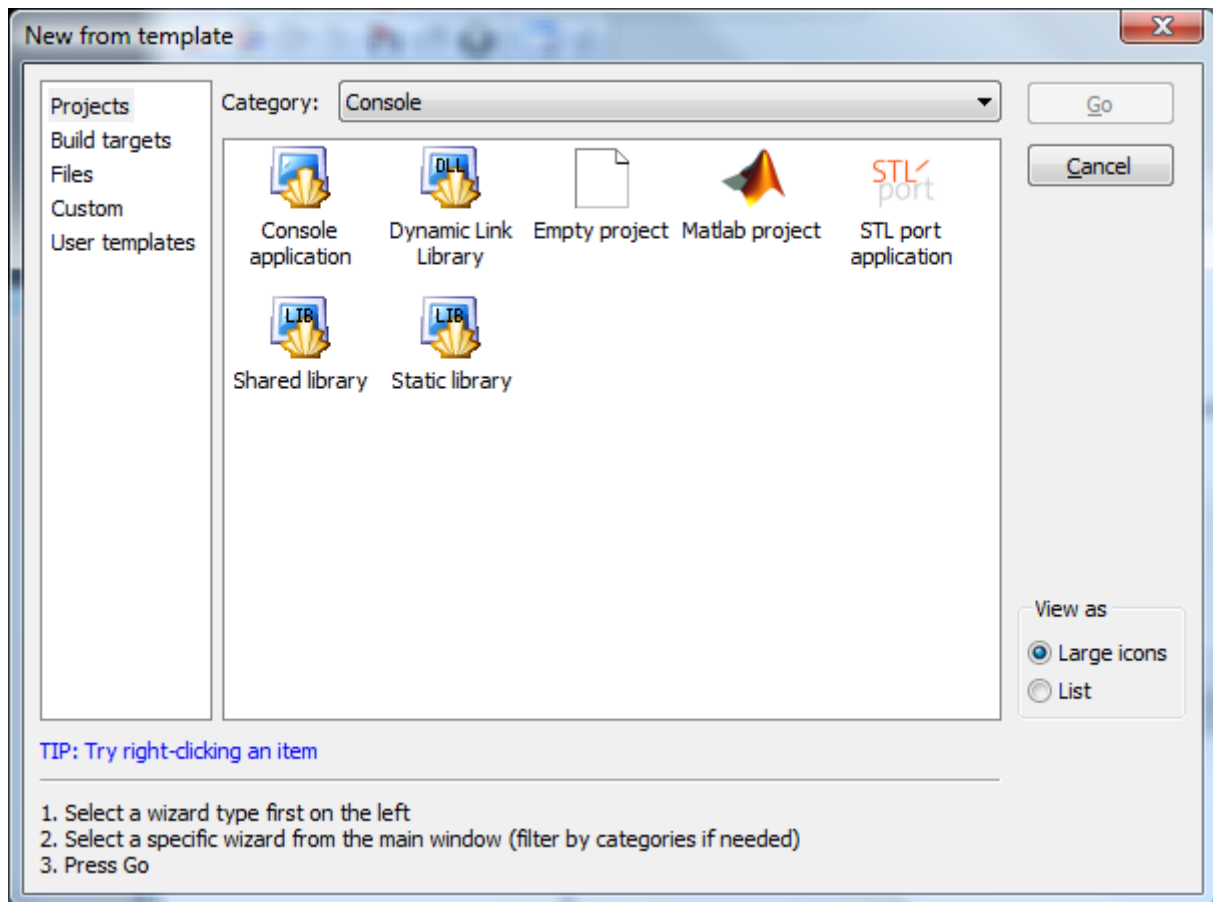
New from template

Projects
Build targets
Files
Custom
User templates

Category: Console

DLL

STL port

LIB

LIB

Console application
Dynamic Link Library
Empty project
Matlab project
STL port application
Shared library
Static library

Go
Cancel

View as
Large icons
List

TIP: Try right-clicking an item

1. Select a wizard type first on the left
2. Select a specific wizard from the main window (filter by categories if needed)
3. Press Go